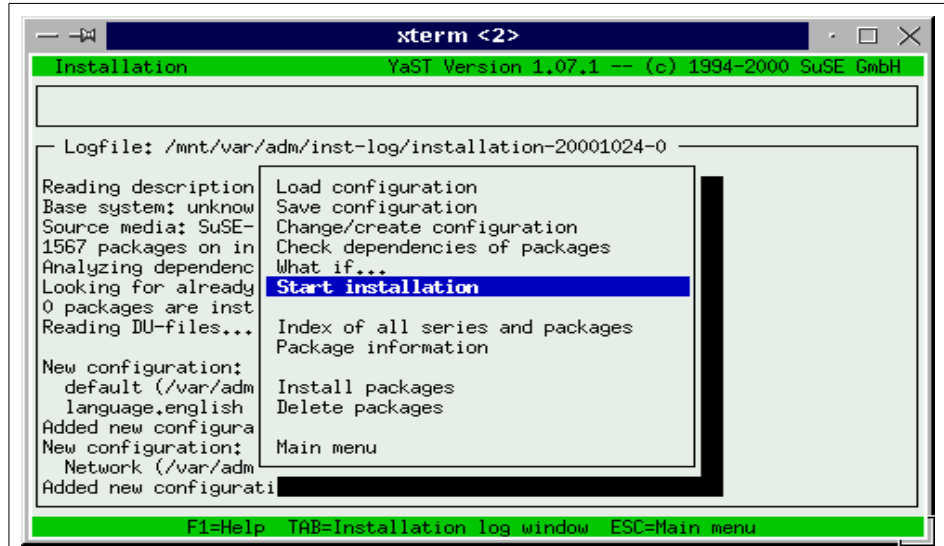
xterm <2>

Installation YaST Version 1.07.1 -- (c) 1994-2000 SuSE GmbH

Logfile: /mnt/var/adm/inst-log/installation-20001024-0

Reading description
Base system: unknow
Source media: SuSE-
1567 packages on in
Analyzing dependenc
Looking for already
0 packages are inst
Reading DU-files...

New configuration:
default (/var/adm
language.english
Added new configura
New configuration:
Network (/var/adm
Added new configurati

Load configuration
Save configuration
Change/create configuration
Check dependencies of packages
What if...
Start installation

Index of all series and packages
Package information

Install packages
Delete packages

Main menu

F1=Help TAB=Installation log window ESC=Main menu